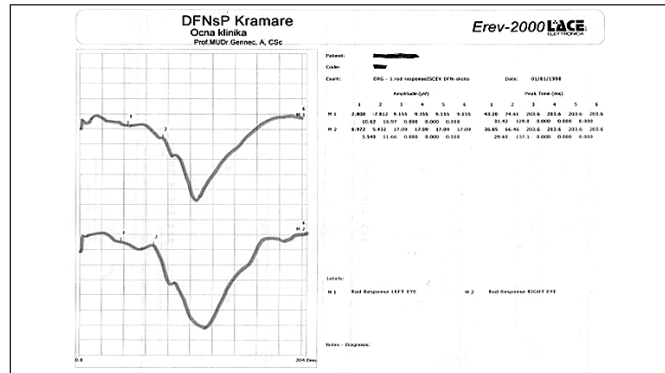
DFNsP Kramare
Ocna klinika
Prof.MUDr.Gerinec. A, CSc

Erev-2000 LACE ELETTRONICA

Patient: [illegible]
Code: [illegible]
Exam: ERG - 1.rod response(ISCEV DFN skoto   Date: 01/01/1998

| | Amplitude (µV) | | | | | | Peak Time (ms) | | | | | |
|---|---|---|---|---|---|---|---|---|---|---|---|---|
| | 1 | 2 | 3 | 4 | 5 | 6 | 1 | 2 | 3 | 4 | 5 | 6 |
| M 1 | 2.808 | -7.812 | 9.155 | 9.155 | 9.155 | 9.155 | 43.20 | 74.61 | 203.6 | 203.6 | 203.6 | 203.6 |
| | | 10.62 | 16.97 | 0.000 | 0.000 | 0.000 | | 31.42 | 129.0 | 0.000 | 0.000 | 0.000 |
| M 2 | 8.972 | 5.432 | 17.09 | 17.09 | 17.09 | 17.09 | 36.85 | 66.46 | 203.6 | 203.6 | 203.6 | 203.6 |
| | | 3.540 | 11.66 | 0.000 | 0.000 | 0.000 | | 29.61 | 137.1 | 0.000 | 0.000 | 0.000 |

Labels:
M 1   Rod Response LEFT EYE   M 2   Rod Response RIGHT EYE

Notes - Diagnosis:

0.0   204.0ms